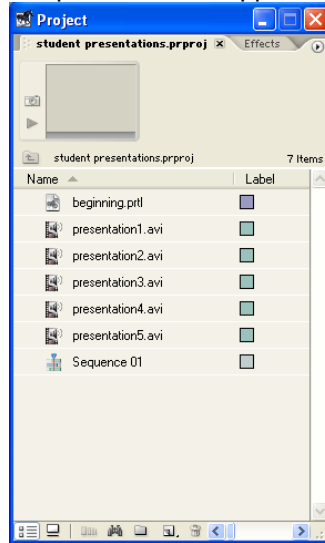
Project

student presentations.prproj ✕ Effects

student presentations.prproj 7 Items

| Name | Label |
|---|---|
| beginning.prtl | |
| presentation1.avi | |
| presentation2.avi | |
| presentation3.avi | |
| presentation4.avi | |
| presentation5.avi | |
| Sequence 01 | |